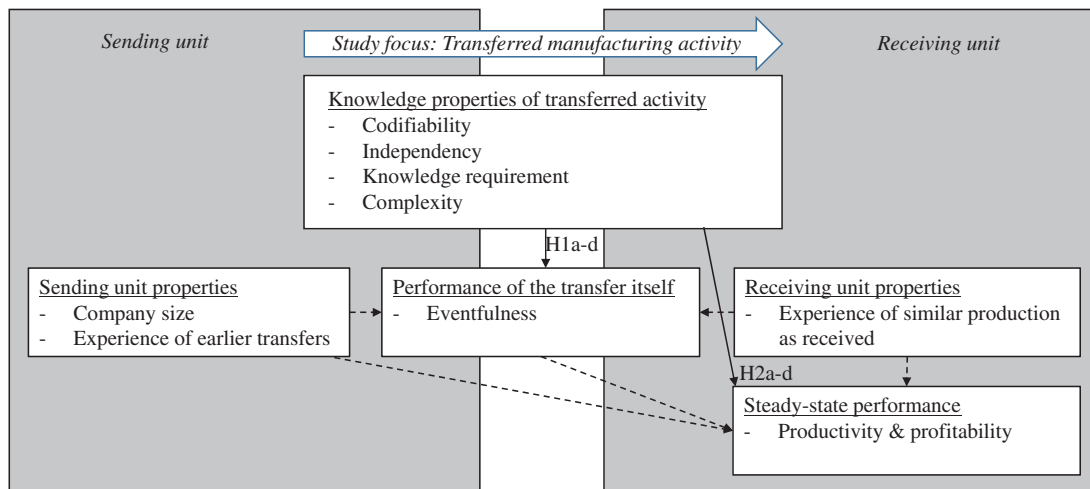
Sending unit

Study focus: Transferred manufacturing activity

Receiving unit

Knowledge properties of transferred activity
- Codifiability
- Independency
- Knowledge requirement
- Complexity

H1a-d

Sending unit properties
- Company size
- Experience of earlier transfers

Performance of the transfer itself
- Eventfulness

Receiving unit properties
- Experience of similar production as received

H2a-d

Steady-state performance
- Productivity & profitability